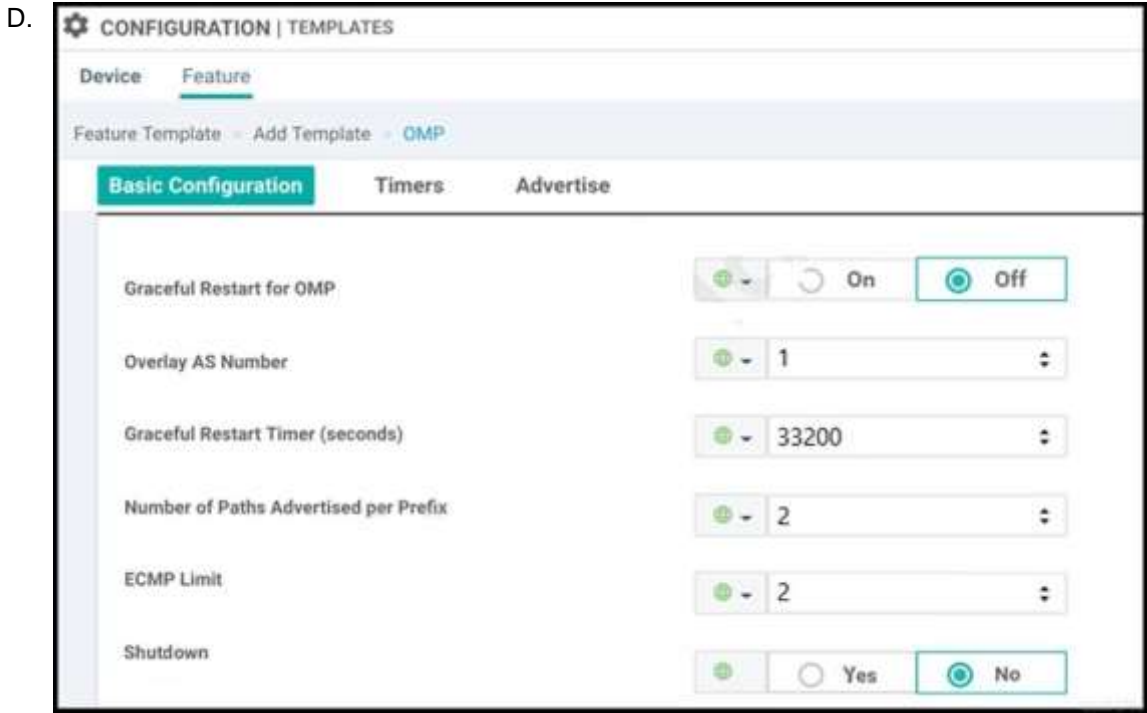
D.

CONFIGURATION | TEMPLATES

Device Feature

Feature Template › Add Template › OMP

Basic Configuration Timers Advertise

Graceful Restart for OMP On Off

Overlay AS Number 1

Graceful Restart Timer (seconds) 33200

Number of Paths Advertised per Prefix 2

ECMP Limit 2

Shutdown Yes No